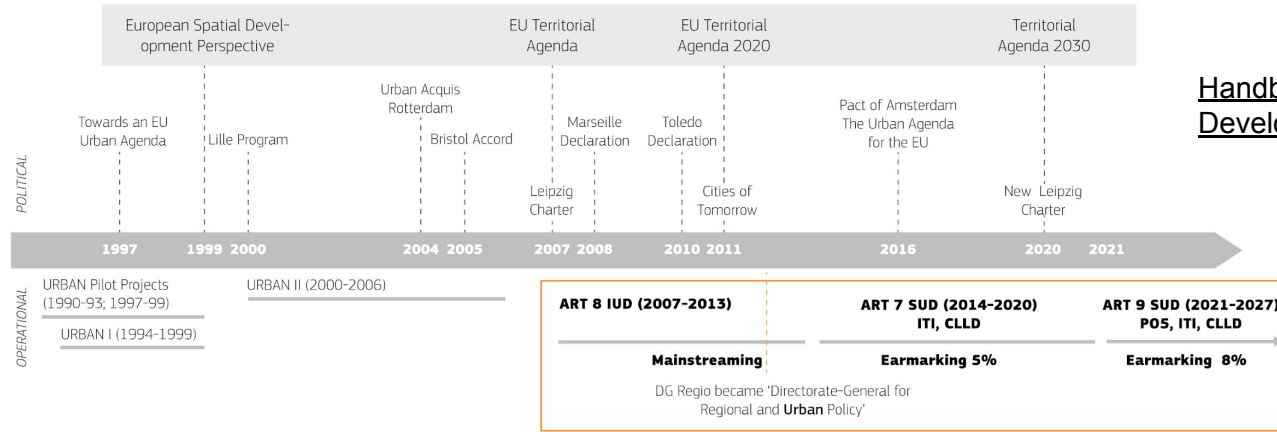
European Spatial Development Perspective

EU Territorial Agenda

EU Territorial Agenda 2020

Territorial Agenda 2030

Handb
Develo

POLITICAL

Towards an EU Urban Agenda

Lille Program

Urban Acquis Rotterdam

Bristol Accord

Leipzig Charter

Marseille Declaration

Toledo Declaration

Cities of Tomorrow

Pact of Amsterdam The Urban Agenda for the EU

New Leipzig Charter

1997 1999 2000 2004 2005 2007 2008 2010 2011 2016 2020 2021

OPERATIONAL

URBAN Pilot Projects (1990-93; 1997-99)

URBAN I (1994-1999)

URBAN II (2000-2006)

ART 8 IUD (2007-2013)

Mainstreaming

ART 7 SUD (2014-2020) ITI, CLLD

Earmarking 5%

ART 9 SUD (2021-2027) PO5, ITI, CLLD

Earmarking 8%

DG Regio became 'Directorate-General for Regional and Urban Policy'